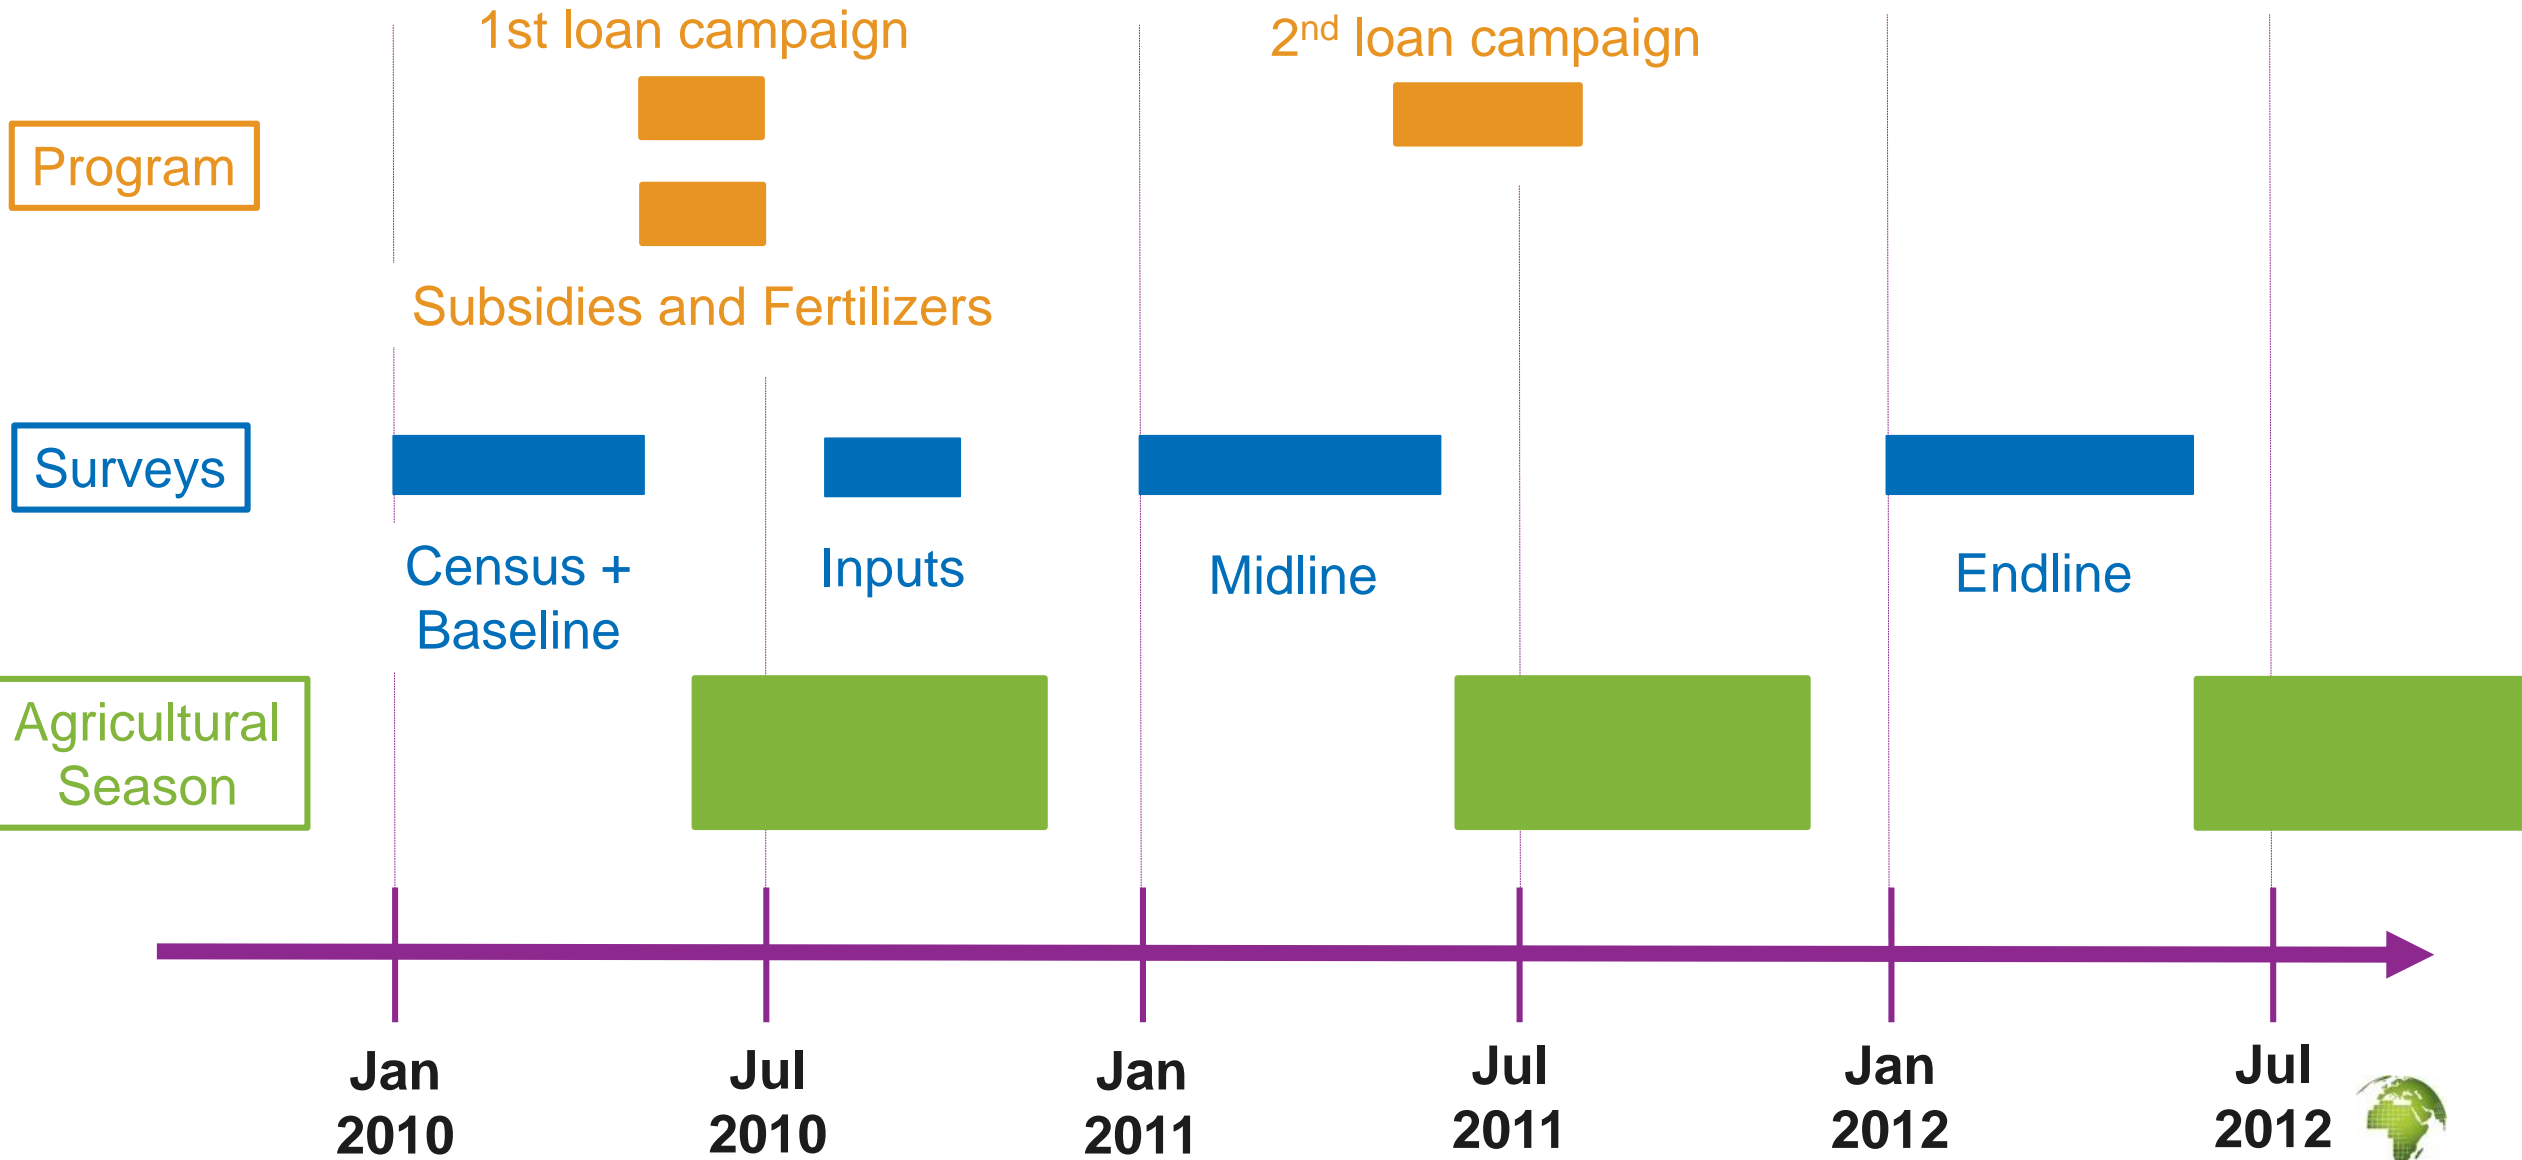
1st loan campaign

2$^{nd}$ loan campaign

Program

Subsidies and Fertilizers

Surveys

Census + Baseline

Inputs

Midline

Endline

Agricultural Season

Jan 2010

Jul 2010

Jan 2011

Jul 2011

Jan 2012

Jul 2012